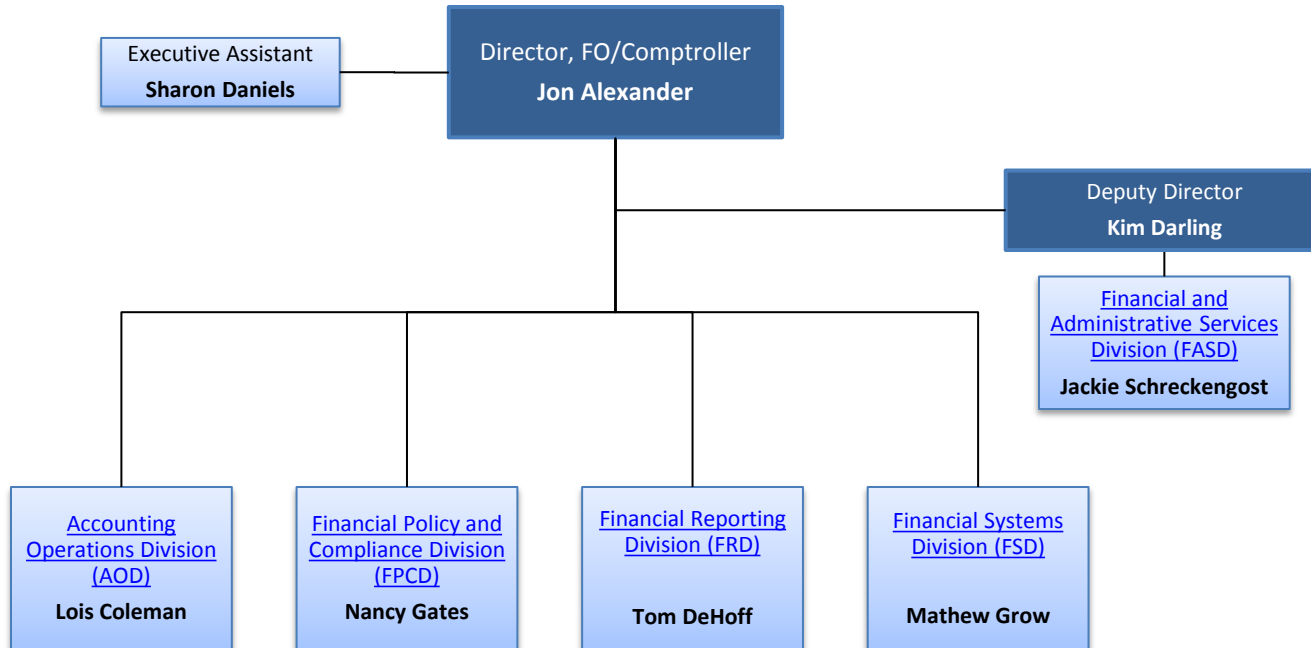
Executive Assistant
Sharon Daniels

Director, FO/Comptroller
Jon Alexander

Deputy Director
Kim Darling

Financial and Administrative Services Division (FASD)
Jackie Schreckengost

Accounting Operations Division (AOD)
Lois Coleman

Financial Policy and Compliance Division (FPCD)
Nancy Gates

Financial Reporting Division (FRD)
Tom DeHoff

Financial Systems Division (FSD)
Mathew Grow